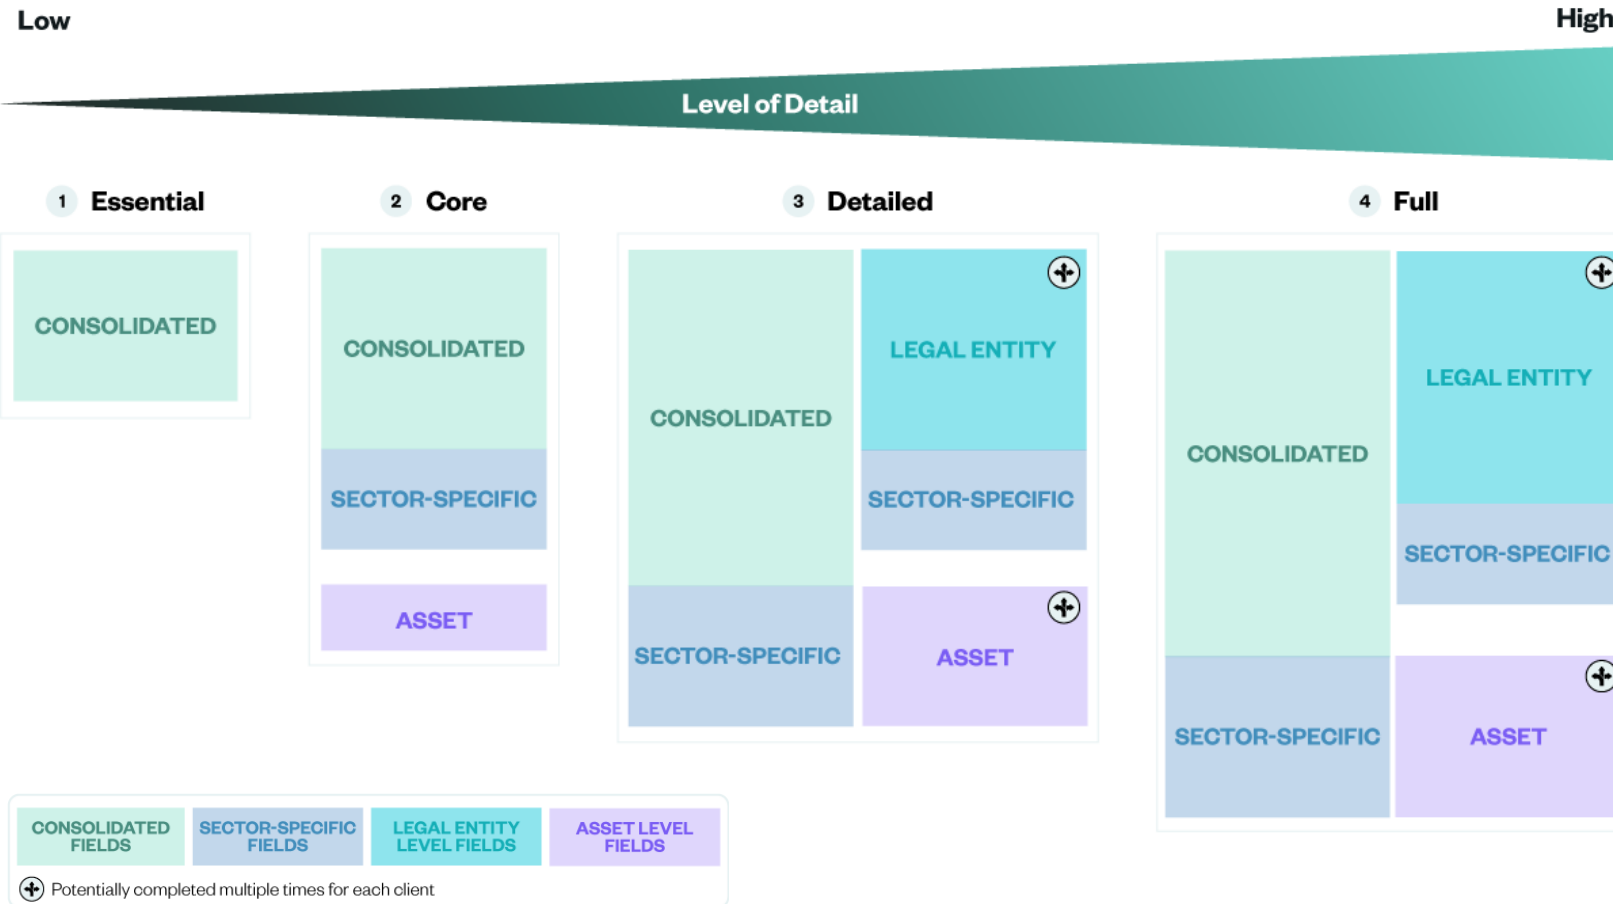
Low

High

Level of Detail

1 Essential

CONSOLIDATED

2 Core

CONSOLIDATED

SECTOR-SPECIFIC

ASSET

3 Detailed

CONSOLIDATED

LEGAL ENTITY

SECTOR-SPECIFIC

SECTOR-SPECIFIC

ASSET

4 Full

CONSOLIDATED

LEGAL ENTITY

SECTOR-SPECIFIC

SECTOR-SPECIFIC

ASSET

CONSOLIDATED FIELDS

SECTOR-SPECIFIC FIELDS

LEGAL ENTITY LEVEL FIELDS

ASSET LEVEL FIELDS

Potentially completed multiple times for each client